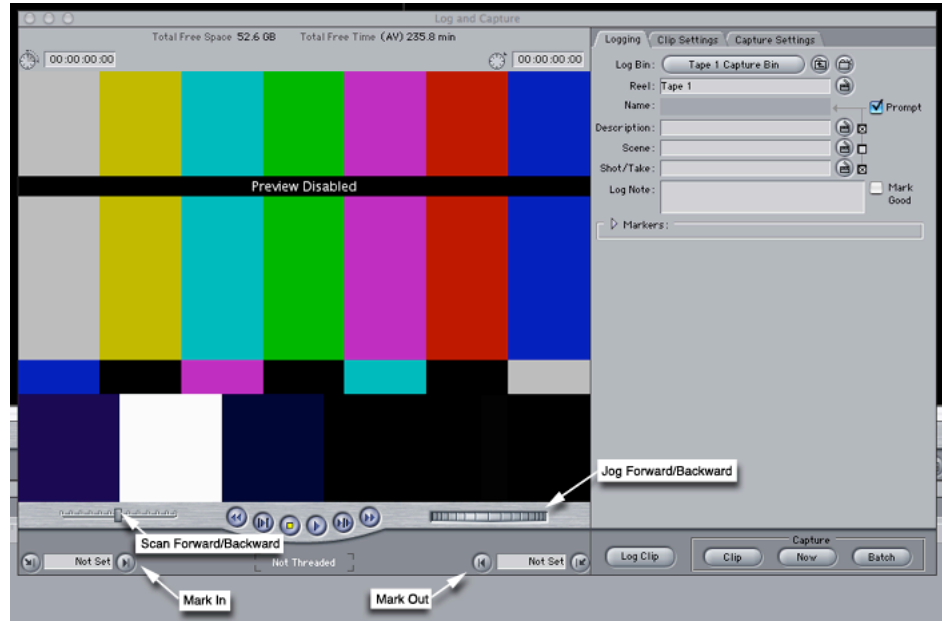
Log and Capture

Total Free Space 52.6 GB Total Free Time (AV) 235.8 min

00:00:00:00

00:00:00:00

Preview Disabled

Jog Forward/Backward

Scan Forward/Backward

Not Set

Not Threaded

Not Set

Mark In

Mark Out

Logging | Clip Settings | Capture Settings

Log Bin: Tape 1 Capture Bin

Reel: Tape 1

Name:

Prompt

Description:

Scene:

Shot/Take:

Log Note:

Mark Good

Markers:

Log Clip

Capture

Clip

Now

Batch